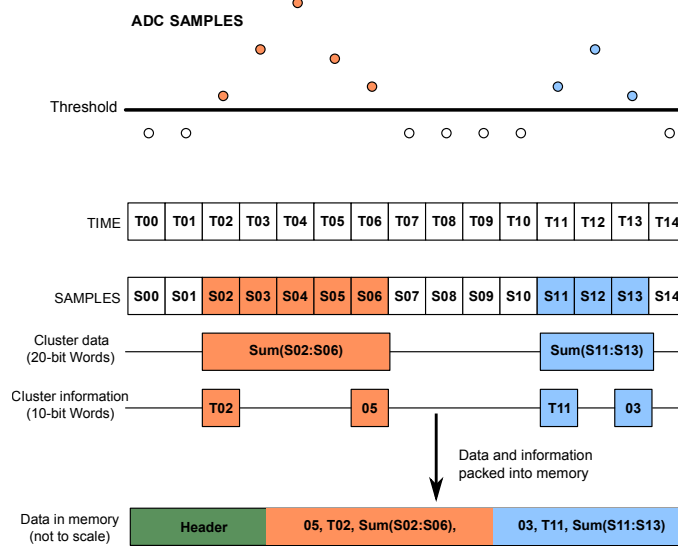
ADC SAMPLES

Threshold

| TIME | T00 | T01 | T02 | T03 | T04 | T05 | T06 | T07 | T08 | T09 | T10 | T11 | T12 | T13 | T14 |
|---|---|---|---|---|---|---|---|---|---|---|---|---|---|---|---|

| SAMPLES | S00 | S01 | S02 | S03 | S04 | S05 | S06 | S07 | S08 | S09 | S10 | S11 | S12 | S13 | S14 |
|---|---|---|---|---|---|---|---|---|---|---|---|---|---|---|---|

Cluster data (20-bit Words)

Sum(S02:S06)

Sum(S11:S13)

Cluster information (10-bit Words)

T02

05

T11

03

Data and information packed into memory

Data in memory (not to scale)

Header

05, T02, Sum(S02:S06),

03, T11, Sum(S11:S13)